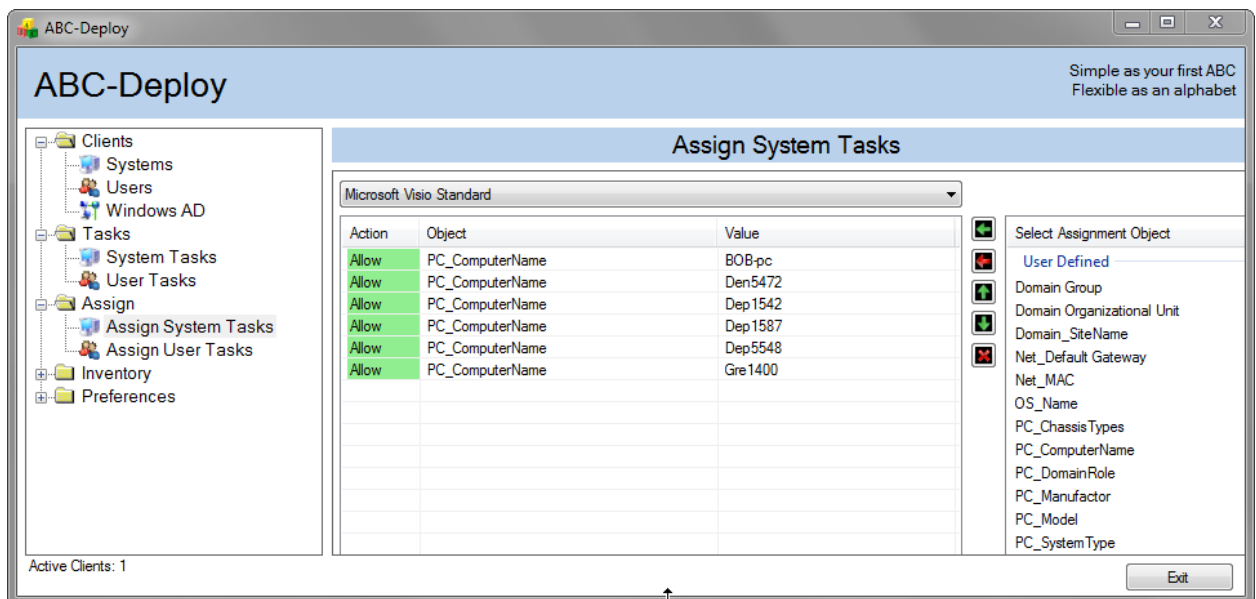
ABC-Deploy

ABC-Deploy

Simple as your first ABC
Flexible as an alphabet

Clients
Systems
Users
Windows AD
Tasks
System Tasks
User Tasks
Assign
Assign System Tasks
Assign User Tasks
Inventory
Preferences

Assign System Tasks

Microsoft Visio Standard

| Action | Object | Value |
|---|---|---|
| Allow | PC_ComputerName | BOB-pc |
| Allow | PC_ComputerName | Den5472 |
| Allow | PC_ComputerName | Dep1542 |
| Allow | PC_ComputerName | Dep1587 |
| Allow | PC_ComputerName | Dep5548 |
| Allow | PC_ComputerName | Gre1400 |

Select Assignment Object
User Defined
Domain Group
Domain Organizational Unit
Domain_SiteName
Net_Default Gateway
Net_MAC
OS_Name
PC_ChassisTypes
PC_ComputerName
PC_DomainRole
PC_Manufactor
PC_Model
PC_SystemType

Active Clients: 1

Exit